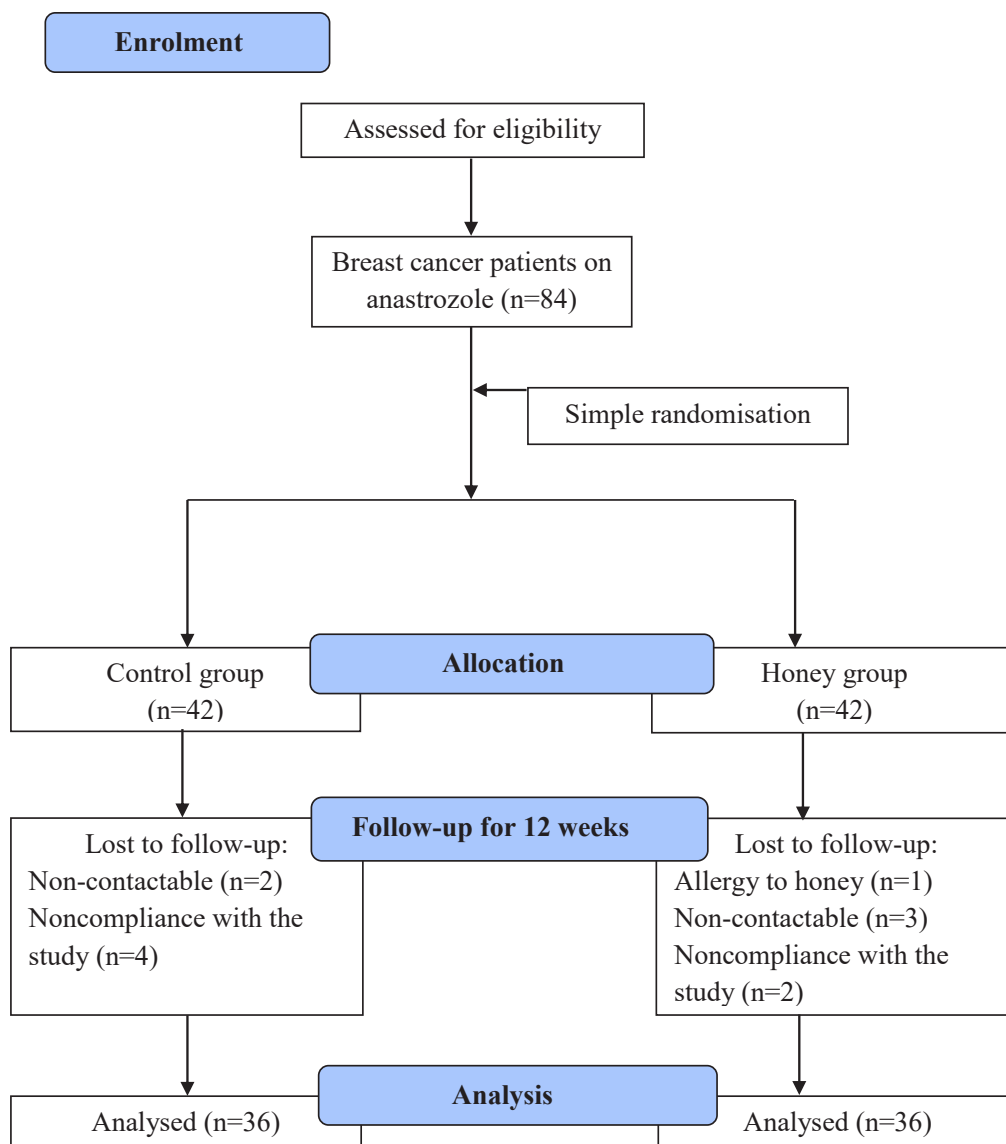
Enrolment

Assessed for eligibility

Breast cancer patients on anastrozole (n=84)

Simple randomisation

Control group (n=42)

Allocation

Honey group (n=42)

Lost to follow-up:
Non-contactable (n=2)
Noncompliance with the study (n=4)

Follow-up for 12 weeks

Lost to follow-up:
Allergy to honey (n=1)
Non-contactable (n=3)
Noncompliance with the study (n=2)

Analysed (n=36)

Analysis

Analysed (n=36)